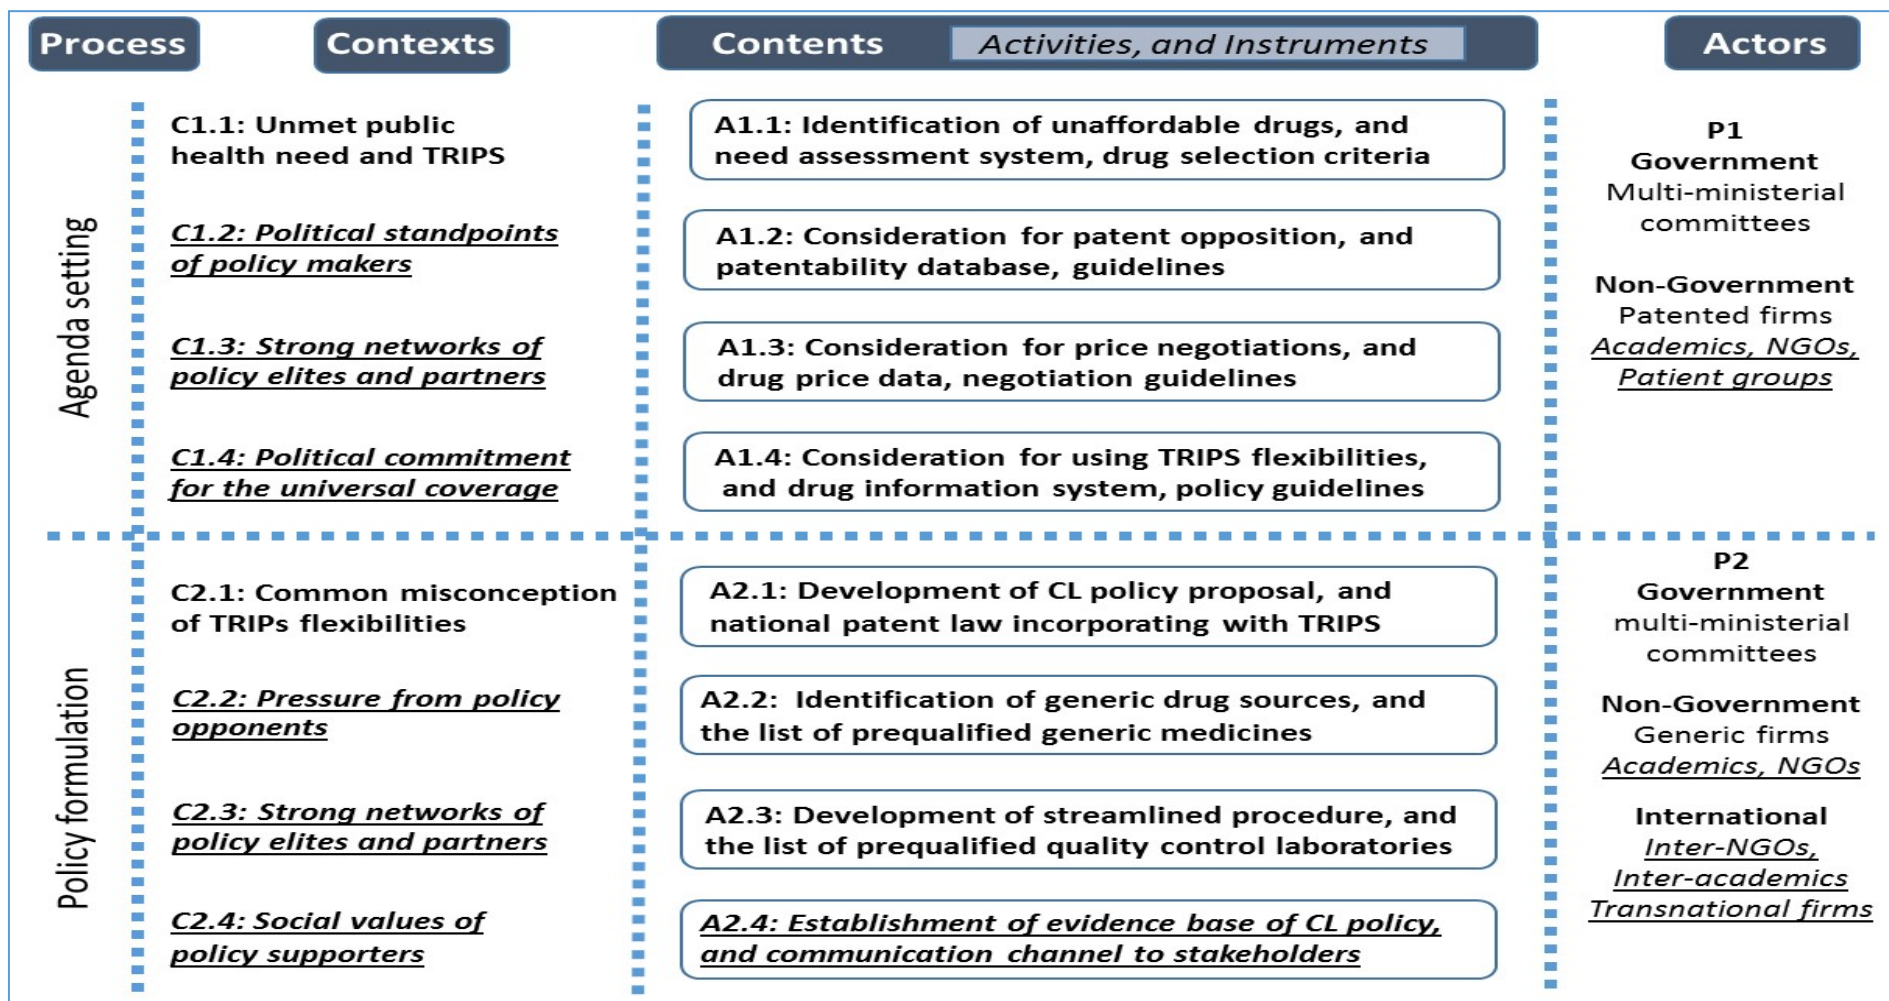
Process

Contexts

Contents

Activities, and Instruments

Actors

Agenda setting

C1.1: Unmet public health need and TRIPS

C1.2: Political standpoints of policy makers

C1.3: Strong networks of policy elites and partners

C1.4: Political commitment for the universal coverage

A1.1: Identification of unaffordable drugs, and need assessment system, drug selection criteria

A1.2: Consideration for patent opposition, and patentability database, guidelines

A1.3: Consideration for price negotiations, and drug price data, negotiation guidelines

A1.4: Consideration for using TRIPS flexibilities, and drug information system, policy guidelines

P1
Government
Multi-ministerial committees

Non-Government
Patented firms
Academics, NGOs, Patient groups

Policy formulation

C2.1: Common misconception of TRIPs flexibilities

C2.2: Pressure from policy opponents

C2.3: Strong networks of policy elites and partners

C2.4: Social values of policy supporters

A2.1: Development of CL policy proposal, and national patent law incorporating with TRIPS

A2.2: Identification of generic drug sources, and the list of prequalified generic medicines

A2.3: Development of streamlined procedure, and the list of prequalified quality control laboratories

A2.4: Establishment of evidence base of CL policy, and communication channel to stakeholders

P2
Government
multi-ministerial committees

Non-Government
Generic firms
Academics, NGOs

International
Inter-NGOs, Inter-academics Transnational firms